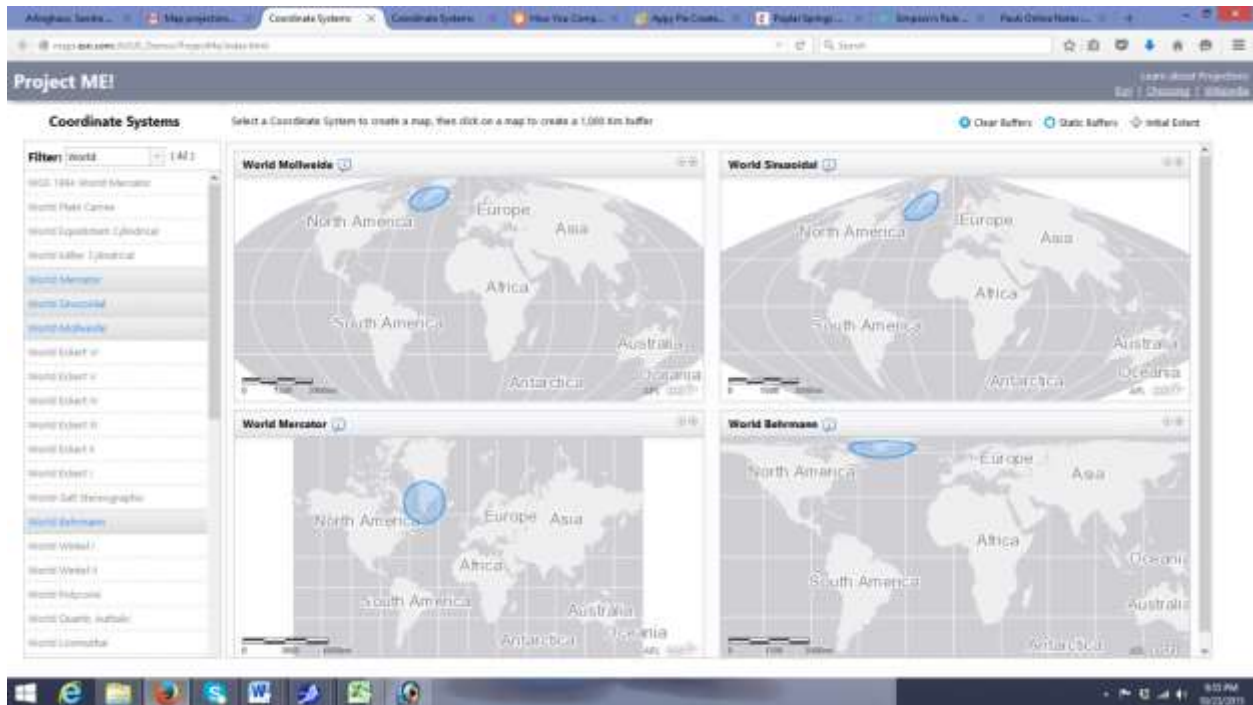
Afroghanz Sambo... | Map projection... | Coordinate Systems | Coordinate Systems | How You Comp... | Appy Pie Create... | Poplar Springs... | Simpson's Rule... | Paul's Online Notes...

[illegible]

Project ME!

Learn about Projections
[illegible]

Coordinate Systems

Select a Coordinate System to create a map, then click on a map to create a 1,000 Km buffer

Clear Buffers   Static Buffers   Initial Extent

Filter: World   (All)

WGS 1984 World Mercator
World Plate Carree
World Equidistant Cylindrical
World Miller Cylindrical
World Mercator
World Sinusoidal
World Mollweide
World Eckert VI
World Eckert V
World Eckert IV
World Eckert III
World Eckert II
World Eckert I
World Gall Stereographic
World Behrmann
World Winkel I
World Winkel II
World Polyconic
World Quartic Authalic
World Loximuthal

World Mollweide
North America
Europe
Asia
Africa
South America
Australia
Oceania
Antarctica
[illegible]

World Sinusoidal
North America
Europe
Asia
Africa
South America
Australia
Oceania
Antarctica
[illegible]

World Mercator
North America
Europe
Asia
Africa
South America
Australia
Oceania
Antarctica
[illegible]

World Behrmann
North America
Europe
Asia
Africa
South America
Oceania
Australia
Antarctica
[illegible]

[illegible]